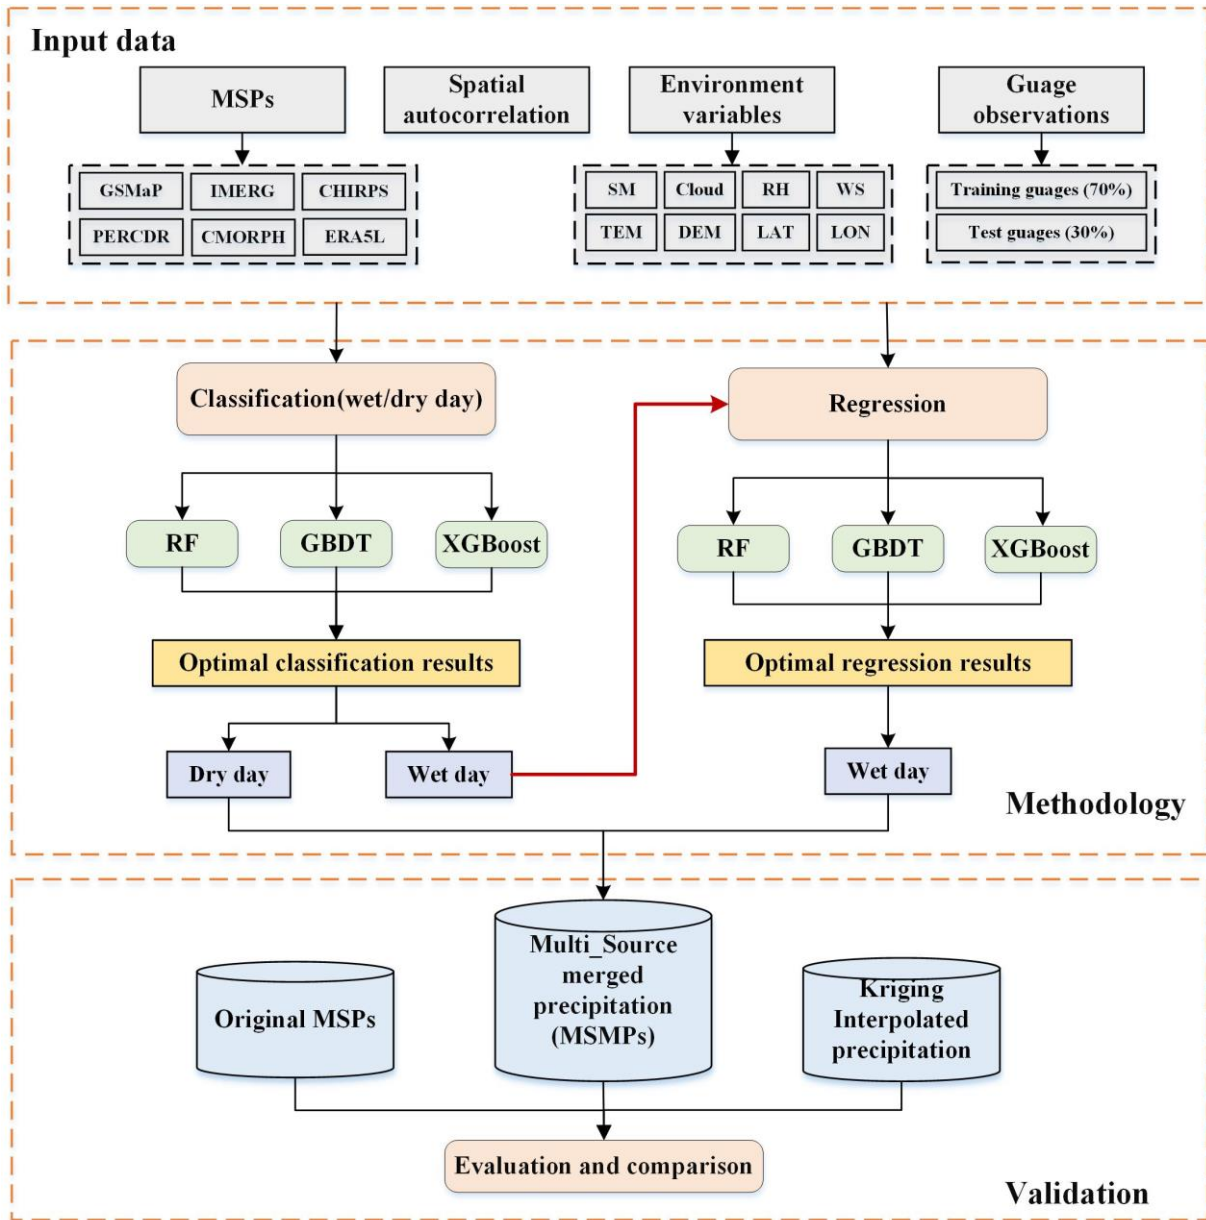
Input data

MSPs

Spatial autocorrelation

Environment variables

Guage observations

GSMaP
IMERG
CHIRPS
PERCDR
CMORPH
ERA5L

SM
Cloud
RH
WS
TEM
DEM
LAT
LON

Training guages (70%)
Test guages (30%)

Classification(wet/dry day)

RF
GBDT
XGBoost

Optimal classification results

Dry day
Wet day

Regression

RF
GBDT
XGBoost

Optimal regression results

Wet day

Methodology

Original MSPs

Multi_Source merged precipitation (MSMPs)

Kriging Interpolated precipitation

Evaluation and comparison

Validation